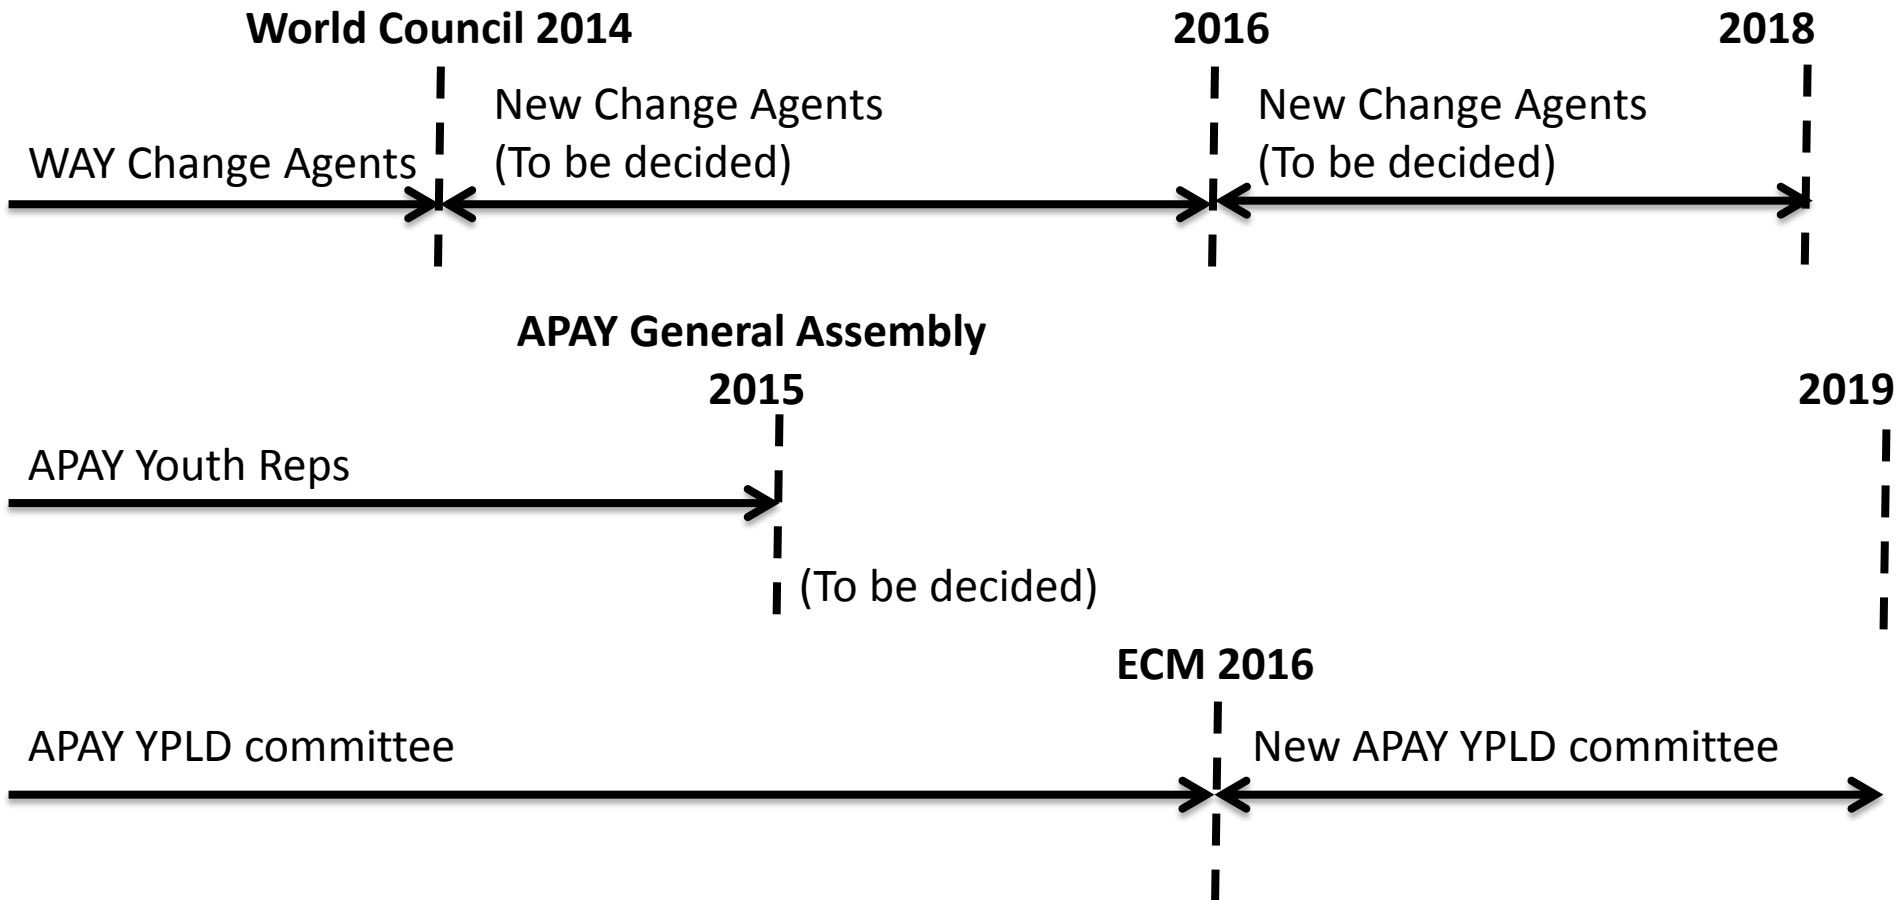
World Council 2014

2016

2018

New Change Agents (To be decided)

New Change Agents (To be decided)

WAY Change Agents

APAY General Assembly 2015

2019

APAY Youth Reps

(To be decided)

ECM 2016

APAY YPLD committee

New APAY YPLD committee